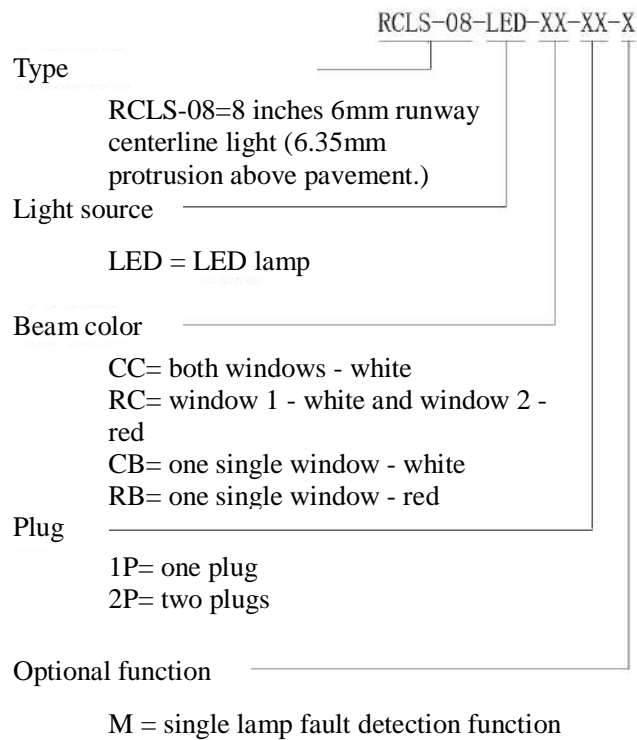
RCLS-08-LED-XX-XX-X

Type

RCLS-08=8 inches 6mm runway centerline light (6.35mm protrusion above pavement.)

Light source

LED = LED lamp

Beam color

CC= both windows - white
RC= window 1 - white and window 2 - red
CB= one single window - white
RB= one single window - red

Plug

1P= one plug
2P= two plugs

Optional function

M = single lamp fault detection function